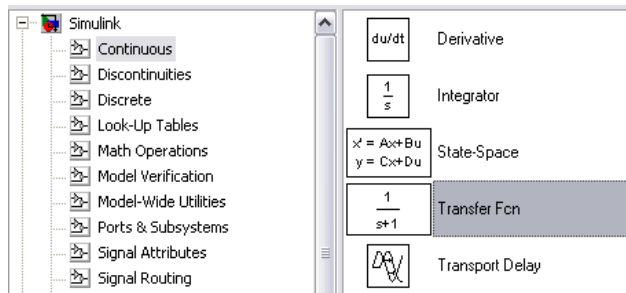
Simulink
Continuous
Discontinuities
Discrete
Look-Up Tables
Math Operations
Model Verification
Model-Wide Utilities
Ports & Subsystems
Signal Attributes
Signal Routing

du/dt
Derivative

$\frac{1}{s}$
Integrator

x' = Ax+Bu
y = Cx+Du
State-Space

$\frac{1}{s+1}$
Transfer Fcn

Transport Delay